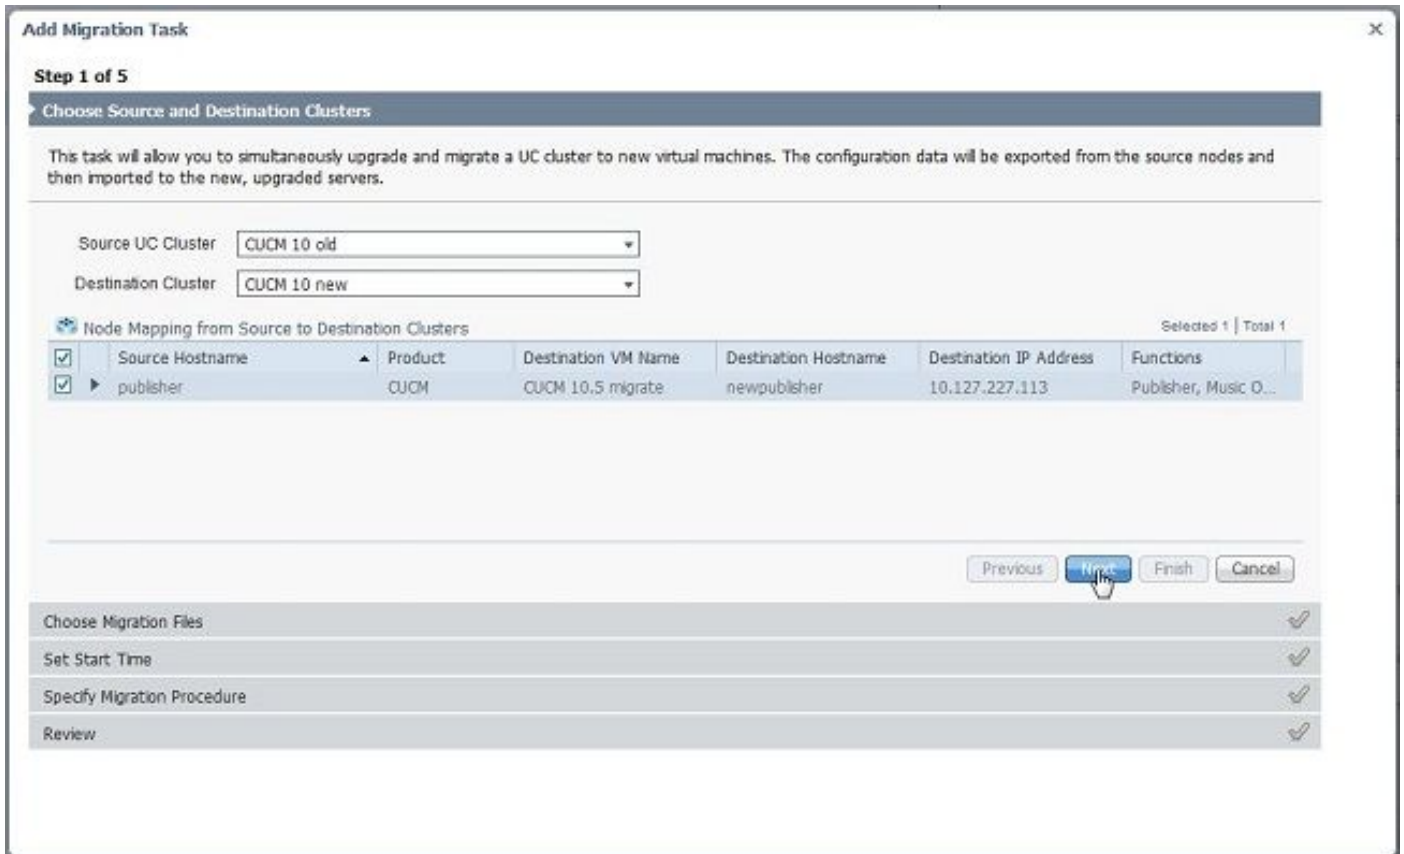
Add Migration Task

×

Step 1 of 5

Choose Source and Destination Clusters

This task will allow you to simultaneously upgrade and migrate a UC cluster to new virtual machines. The configuration data will be exported from the source nodes and then imported to the new, upgraded servers.

Source UC Cluster CUCM 10 old

Destination Cluster CUCM 10 new

Node Mapping from Source to Destination Clusters

Selected 1 | Total 1

| ☑ | | Source Hostname | Product | Destination VM Name | Destination Hostname | Destination IP Address | Functions |
|---|---|---|---|---|---|---|---|
| ☑ | ▸ | publisher | CUCM | CUCM 10.5 migrate | newpublisher | 10.127.227.113 | Publisher, Music O... |

Previous Next Finish Cancel

Choose Migration Files

Set Start Time

Specify Migration Procedure

Review